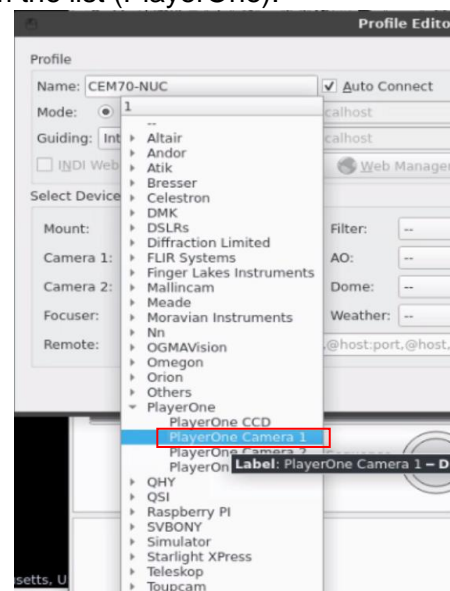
n the list (PlayerOne).

Profile Edito

Profile

Name: CEM70-NUC

✓ Auto Connect

Mode:

calhost

Guiding: Int

calhost

INDI Web

Web Manager

Select Device

Mount:

Filter: --

Camera 1:

AO: --

Camera 2:

Dome: --

Focuser:

Weather: --

Remote:

,@host:port,@host,

1

--

Altair

Andor

Atik

Bresser

Celestron

DMK

DSLRs

Diffraction Limited

FLIR Systems

Finger Lakes Instruments

Mallincam

Meade

Moravian Instruments

Nn

OGMAVision

Omegon

Orion

Others

PlayerOne

PlayerOne CCD

PlayerOne Camera 1

PlayerOne Camera 2

PlayerOn

Label: PlayerOne Camera 1 – D

QHY

QSI

Raspberry PI

SVBONY

Simulator

Starlight XPress

Teleskop

Toupcam

setts, U